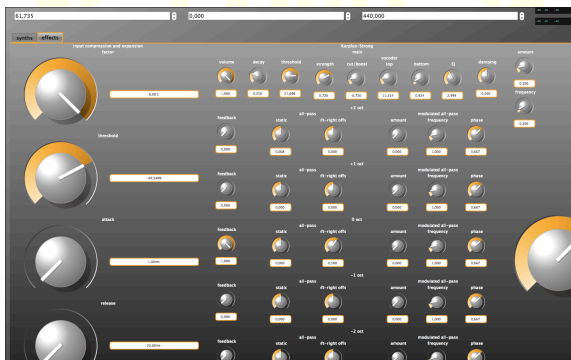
61,735
0,000
440,000

synths effects

input compression and expansion
factor

6,021

threshold

-40,5449

attack

1,60ms

release

20,00ms

Karplus-Strong
main

volume
1,000
decay
0,250
threshold
21,686
strength
0,720
cut/boost
0,720
vocoder
hip
11,315
bottom
0,631
Q
2,990
damping
0,300

amount
0,000
frequency
0,000

+2 oct
feedback
0,000
all-pass
static
0,008
rt-right offs
0,000
amount
0,000
modulated all-pass
frequency
1,000
phase
0,667

+1 oct
feedback
0,000
all-pass
static
0,000
rt-right offs
0,000
amount
0,000
modulated all-pass
frequency
1,000
phase
0,667

0 oct
feedback
1,000
all-pass
static
0,000
rt-right offs
0,500
amount
0,000
modulated all-pass
frequency
1,000
phase
0,667

-1 oct
feedback
0,000
all-pass
static
0,000
rt-right offs
0,000
amount
0,000
modulated all-pass
frequency
1,000
phase
0,667

-2 oct
feedback
all-pass
static
rt-right offs
amount
modulated all-pass
frequency
phase